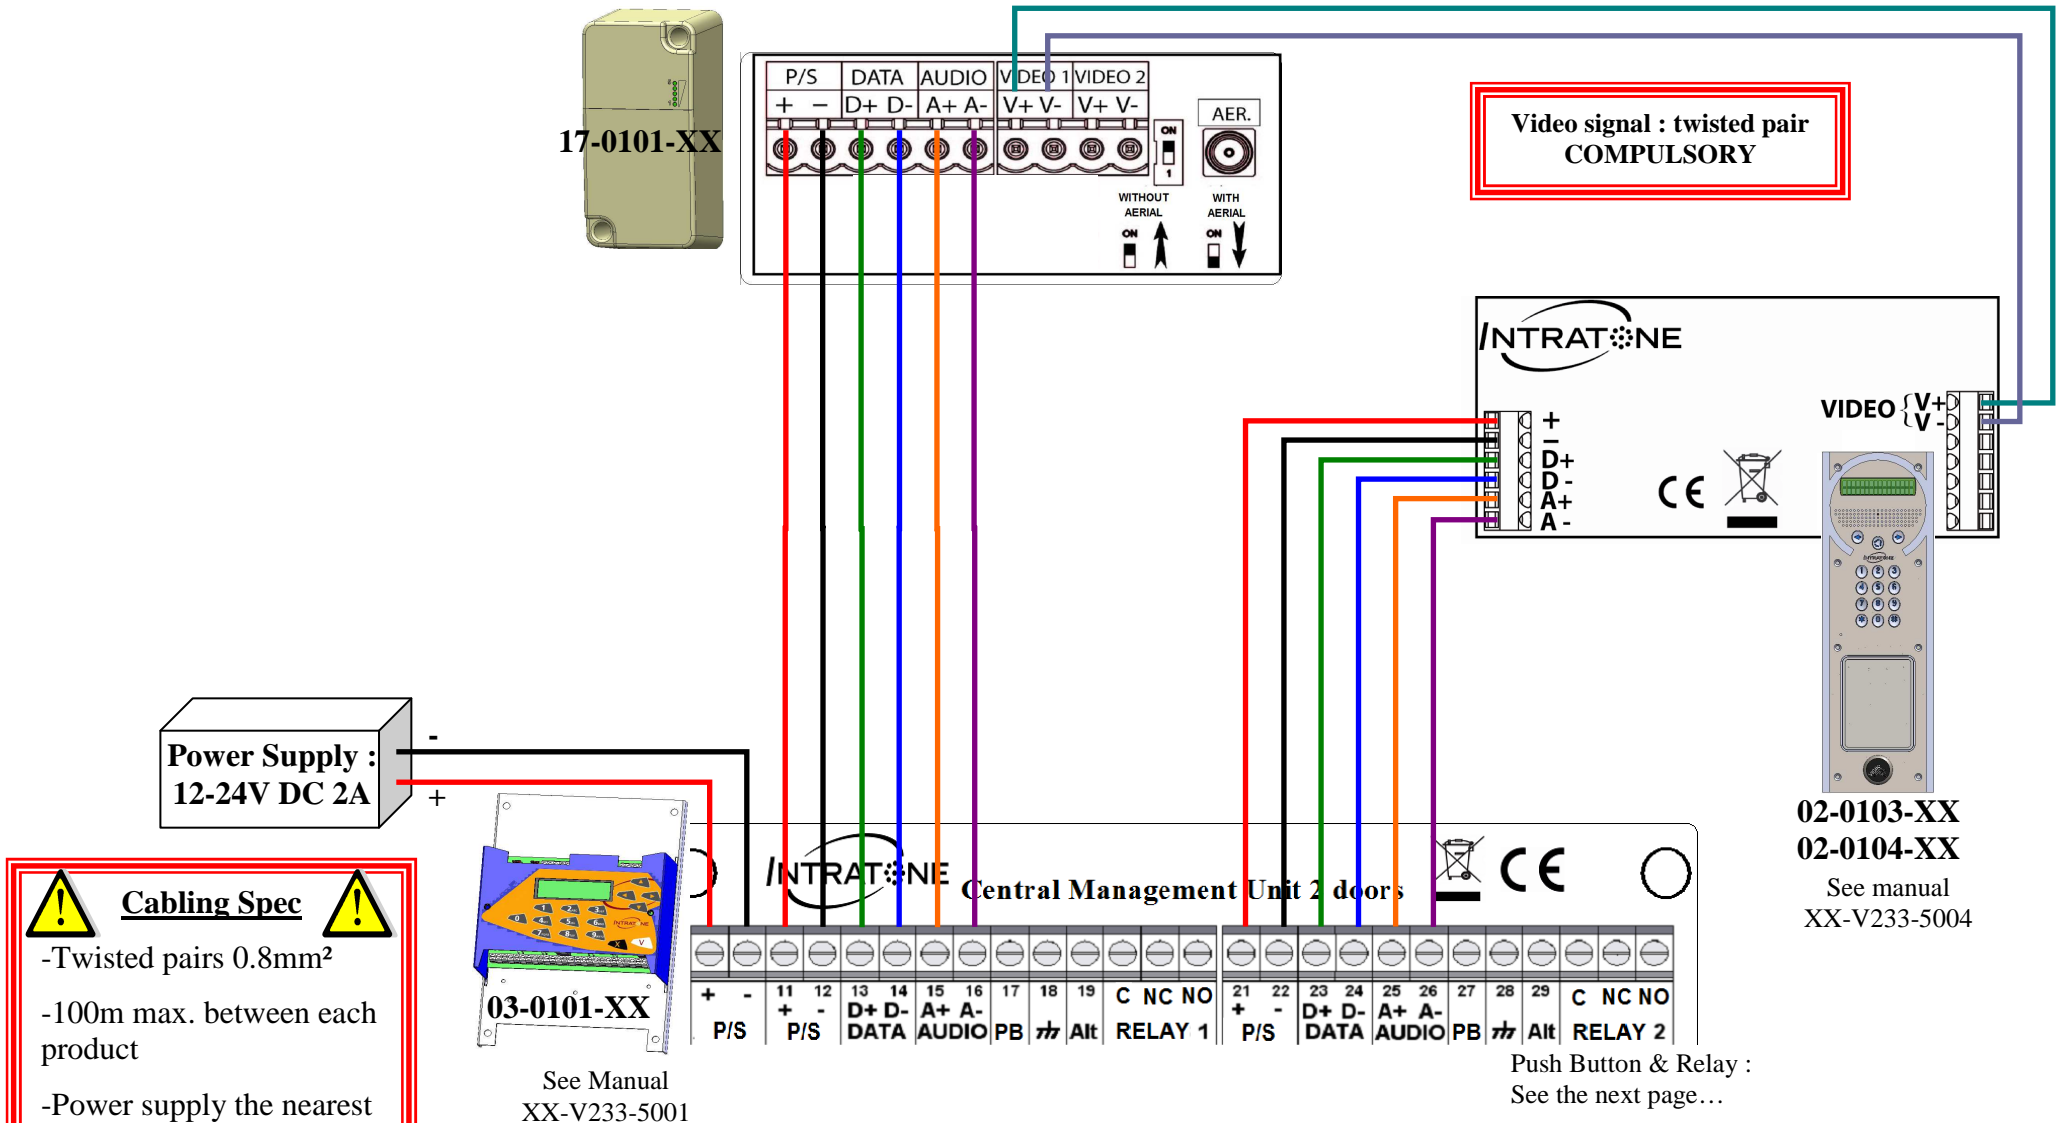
17-0101-XX

P/S DATA AUDIO VIDEO 1 VIDEO 2
+ − D+ D- A+ A- V+ V- V+ V-
AER.
ON
1
WITHOUT AERIAL
ON
WITH AERIAL
ON

Video signal : twisted pair
COMPULSORY

INTRATONE
VIDEO {V+ V-
+
−
D+
D -
A+
A -
CE

02-0103-XX
02-0104-XX
See manual
XX-V233-5004

Power Supply :
12-24V DC 2A
-
+

Cabling Spec
-Twisted pairs 0.8mm²
-100m max. between each product
-Power supply the nearest

03-0101-XX
See Manual
XX-V233-5001

INTRATONE Central Management Unit 2 doors
CE

| + | - | 11 + | 12 - | 13 D+ | 14 D- | 15 A+ | 16 A- | 17 | 18 | 19 | C | NC | NO | 21 + | 22 - | 23 D+ | 24 D- | 25 A+ | 26 A- | 27 | 28 | 29 | C | NC | NO |
|---|---|---|---|---|---|---|---|---|---|---|---|---|---|---|---|---|---|---|---|---|---|---|---|---|---|
| P/S | | P/S | | DATA | | AUDIO | | PB | ⏚ | Alt | RELAY 1 | | | P/S | | DATA | | AUDIO | | PB | ⏚ | Alt | RELAY 2 | | |

Push Button & Relay :
See the next page…